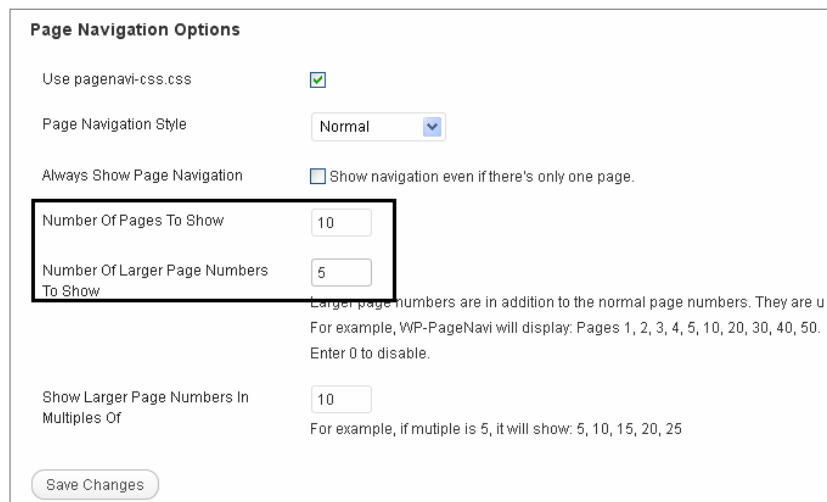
Page Navigation Options

Use pagenavi-css.css

Page Navigation Style Normal

Always Show Page Navigation Show navigation even if there's only one page.

Number Of Pages To Show 10

Number Of Larger Page Numbers To Show 5

Larger page numbers are in addition to the normal page numbers. They are u
For example, WP-PageNavi will display: Pages 1, 2, 3, 4, 5, 10, 20, 30, 40, 50.
Enter 0 to disable.

Show Larger Page Numbers In Multiples Of 10

For example, if mutiple is 5, it will show: 5, 10, 15, 20, 25

Save Changes